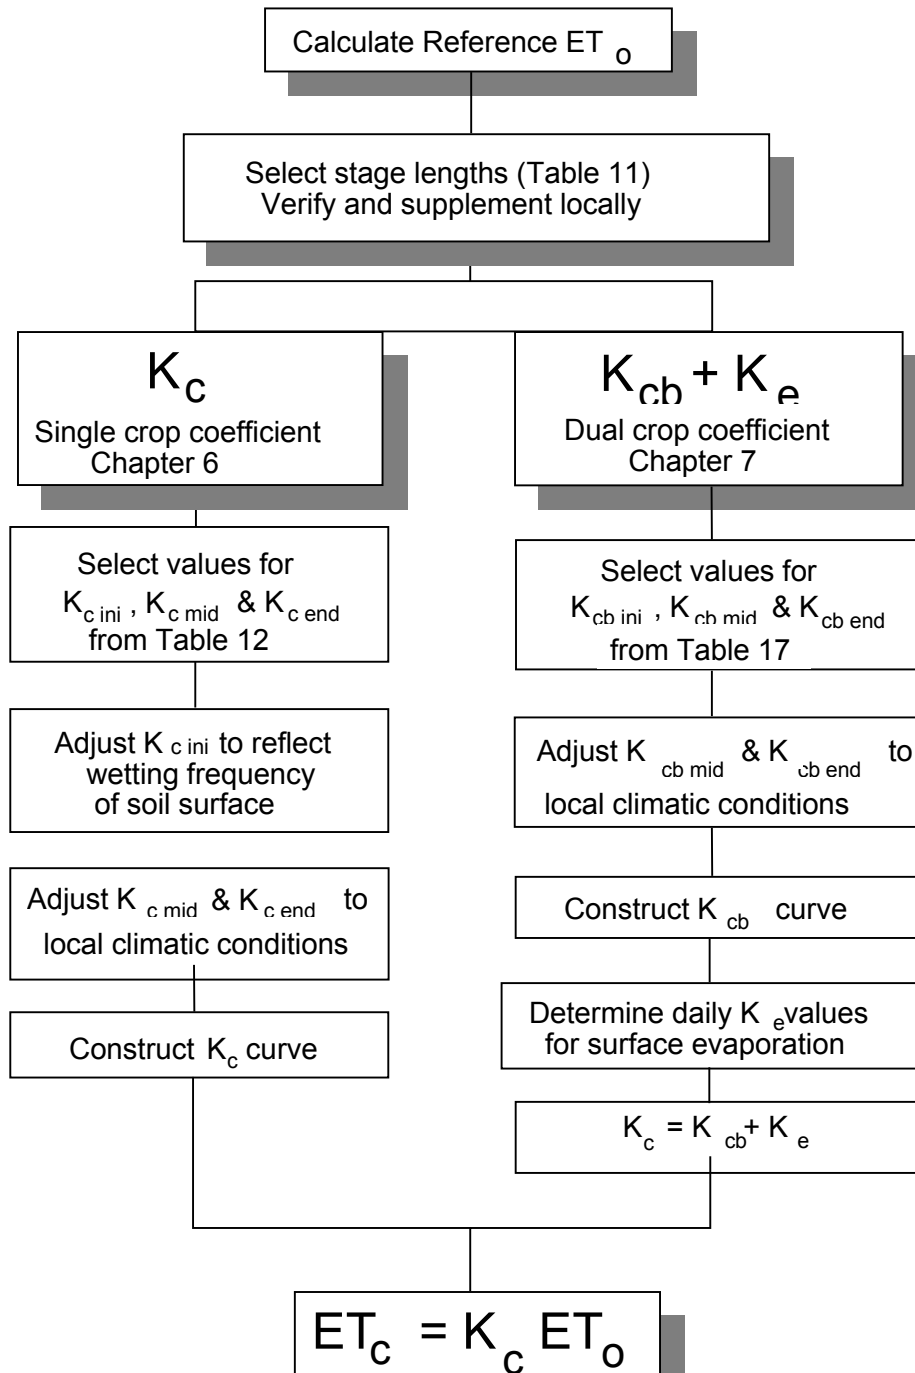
Calculate Reference ET $_o$

Select stage lengths (Table 11)
Verify and supplement locally

$K_c$
Single crop coefficient
Chapter 6

$K_{cb} + K_e$
Dual crop coefficient
Chapter 7

Select values for
$K_{c\ ini}$ , $K_{c\ mid}$ & $K_{c\ end}$
from Table 12

Adjust $K_{c\ ini}$ to reflect wetting frequency of soil surface

Adjust $K_{c\ mid}$ & $K_{c\ end}$ to local climatic conditions

Construct $K_c$ curve

Select values for
$K_{cb\ ini}$ , $K_{cb\ mid}$ & $K_{cb\ end}$
from Table 17

Adjust $K_{cb\ mid}$ & $K_{cb\ end}$ to local climatic conditions

Construct $K_{cb}$ curve

Determine daily $K_e$ values for surface evaporation

$K_c = K_{cb} + K_e$

$ET_c = K_c\ ET_o$